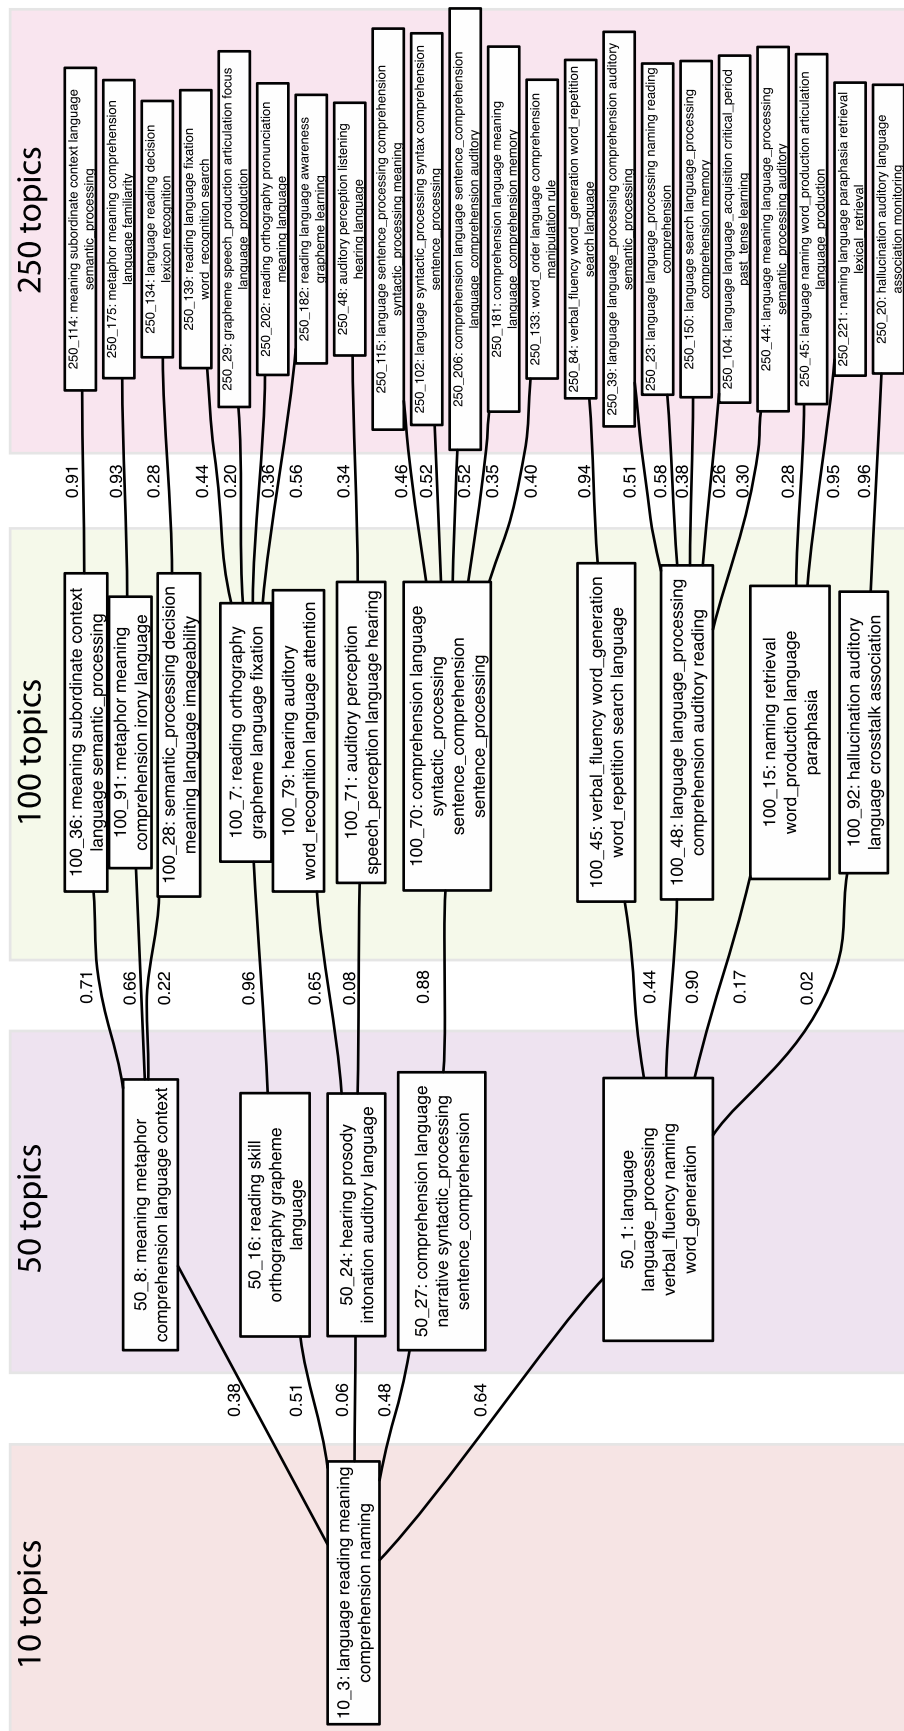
10 topics

10_3: language reading meaning comprehension naming

0.38
0.51
0.06
0.48
0.64

50 topics

50_8: meaning metaphor comprehension language context

50_16: reading skill orthography grapheme language

50_24: hearing prosody intonation auditory language

50_27: comprehension language narrative syntactic_processing sentence_comprehension

50_1: language language_processing verbal_fluency naming word_generation

0.71
0.66
0.22
0.96
0.65
0.08
0.88
0.44
0.90
0.17
0.02

100 topics

100_36: meaning subordinate context language semantic_processing

100_91: metaphor meaning comprehension irony language

100_28: semantic_processing decision meaning language imageability

100_7: reading orthography grapheme language fixation

100_79: hearing auditory word_recognition language attention

100_71: auditory perception speech_perception language hearing

100_70: comprehension language syntactic_processing sentence_comprehension sentence_processing

100_45: verbal_fluency word_generation word_repetition search language

100_48: language language_processing comprehension auditory reading

100_15: naming retrieval word_production language paraphasia

100_92: hallucination auditory language crosstalk association

0.91
0.93
0.28
0.44
0.20
0.36
0.56
0.34
0.46
0.52
0.52
0.35
0.40
0.94
0.51
0.58
0.38
0.26
0.30
0.28
0.95
0.96

250 topics

250_114: meaning subordinate context language semantic_processing

250_175: metaphor meaning comprehension language familiarity

250_134: language reading decision lexicon recognition

250_139: reading language fixation word_recognition search

250_29: grapheme speech_production articulation focus language_production

250_202: reading orthography pronunciation meaning language

250_182: reading language awareness grapheme learning

250_48: auditory perception listening hearing language

250_115: language sentence_processing comprehension syntactic_processing meaning

250_102: language syntactic_processing syntax comprehension sentence_processing

250_206: comprehension language sentence_comprehension language_comprehension auditory

250_181: comprehension language meaning language_comprehension memory

250_133: word_order language comprehension manipulation rule

250_84: verbal_fluency word_generation word_repetition search language

250_39: language language_processing comprehension auditory semantic_processing

250_23: language language_processing naming reading comprehension

250_150: language search language_processing comprehension memory

250_104: language language_acquisition critical_period past_tense learning

250_44: language meaning language_processing semantic_processing auditory

250_45: language naming word_production articulation language_production

250_221: naming language paraphasia retrieval lexical_retrieval

250_20: hallucination auditory language association monitoring